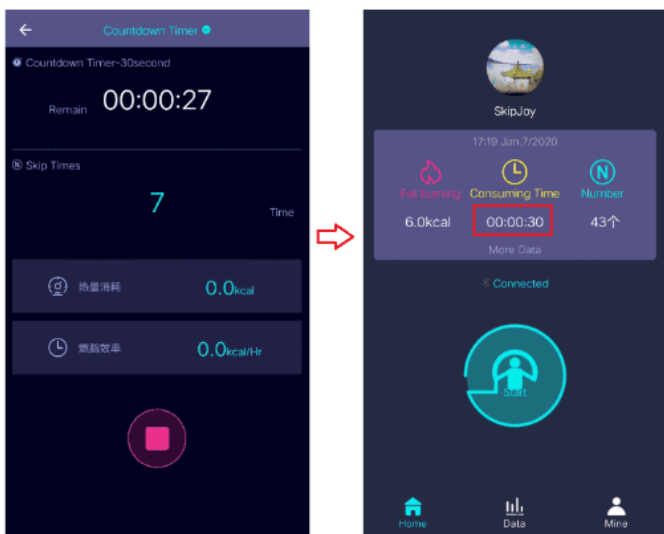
Countdown Timer

Countdown Timer~30second

Remain 00:00:27

Skip Times

7

Time

熱量消耗 0.0kcal

燃脂效率 0.0kcal/Hr

SkipJoy

17:19 Jan.7/2020

Fat burning Consuming Time Number

6.0kcal 00:00:30 43个

More Data

Connected

Start

Home Data Mine